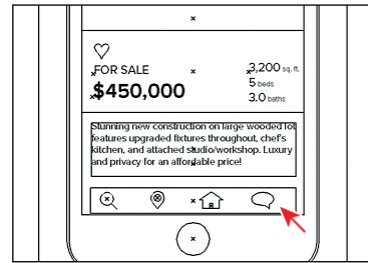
FOR SALE
$450,000

3,200 sq. ft.
5 beds
3.0 baths

Stunning new construction on large wooded lot features upgraded fixtures throughout, chef's kitchen, and attached studio/workshop. Luxury and privacy for an affordable price!